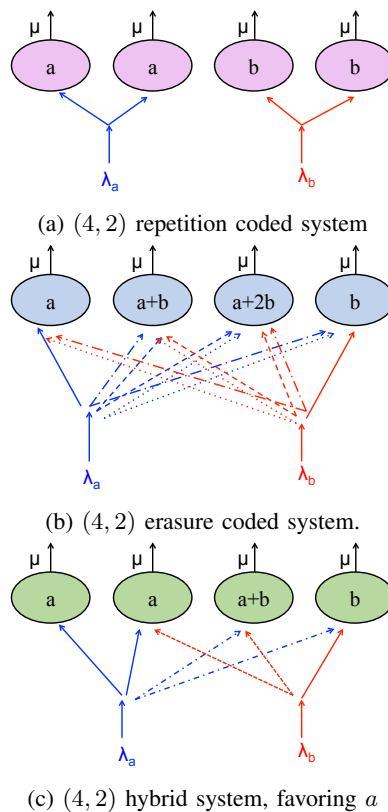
μ μ μ μ

a a b b

$\lambda_a$ $\lambda_b$

(a) $(4,2)$ repetition coded system

μ μ μ μ

a a+b a+2b b

$\lambda_a$ $\lambda_b$

(b) $(4,2)$ erasure coded system.

μ μ μ μ

a a a+b b

$\lambda_a$ $\lambda_b$

(c) $(4,2)$ hybrid system, favoring $a$